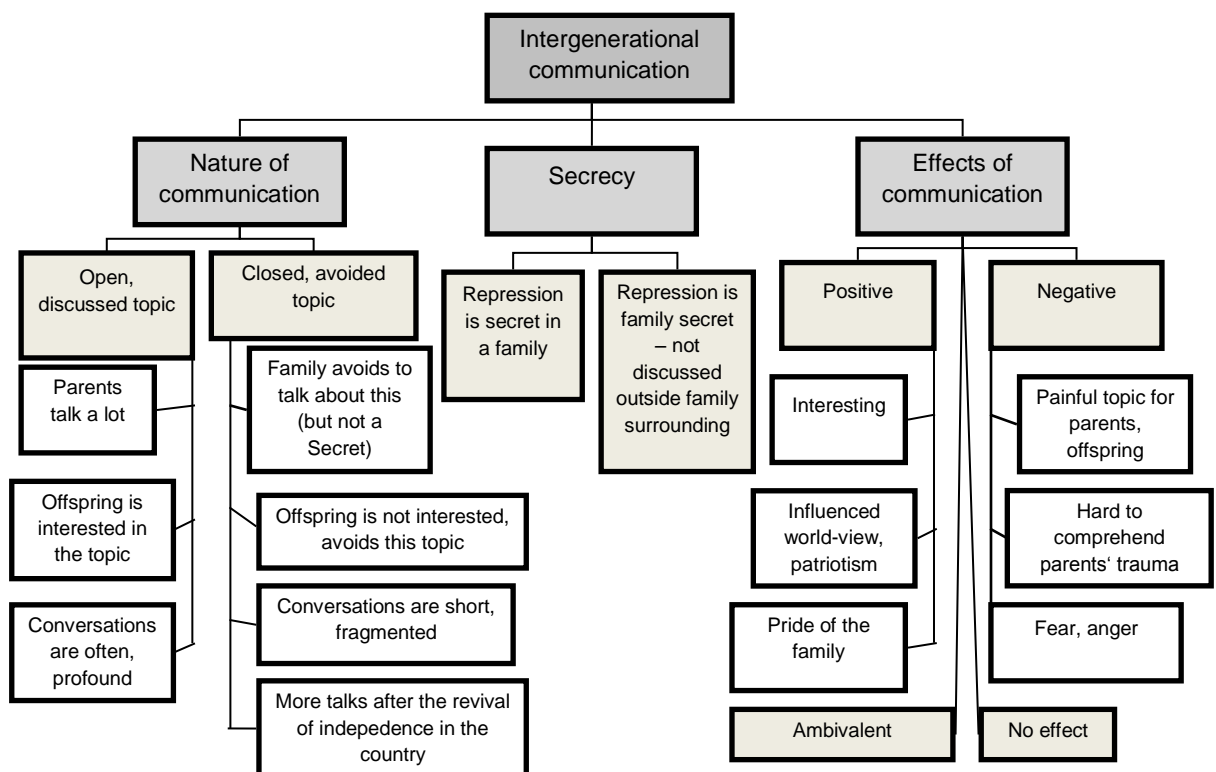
Intergenerational communication

Nature of communication

Secrecy

Effects of communication

Open, discussed topic

Closed, avoided topic

Repression is secret in a family

Repression is family secret – not discussed outside family surrounding

Positive

Negative

Parents talk a lot

Offspring is interested in the topic

Conversations are often, profound

Family avoids to talk about this (but not a Secret)

Offspring is not interested, avoids this topic

Conversations are short, fragmented

More talks after the revival of indepedence in the country

Interesting

Influenced world-view, patriotism

Pride of the family

Painful topic for parents, offspring

Hard to comprehend parents' trauma

Fear, anger

Ambivalent

No effect